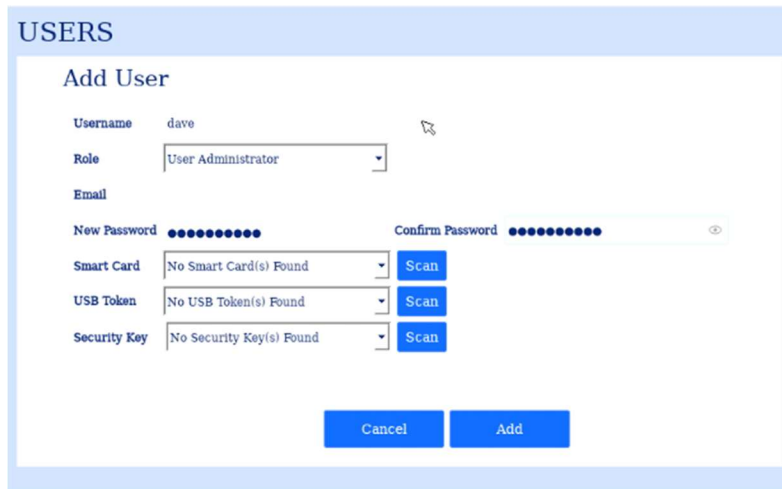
USERS

Add User

Username dave

Role User Administrator

Email

New Password ●●●●●●●●●●● Confirm Password ●●●●●●●●●●●

Smart Card No Smart Card(s) Found Scan

USB Token No USB Token(s) Found Scan

Security Key No Security Key(s) Found Scan

Cancel Add